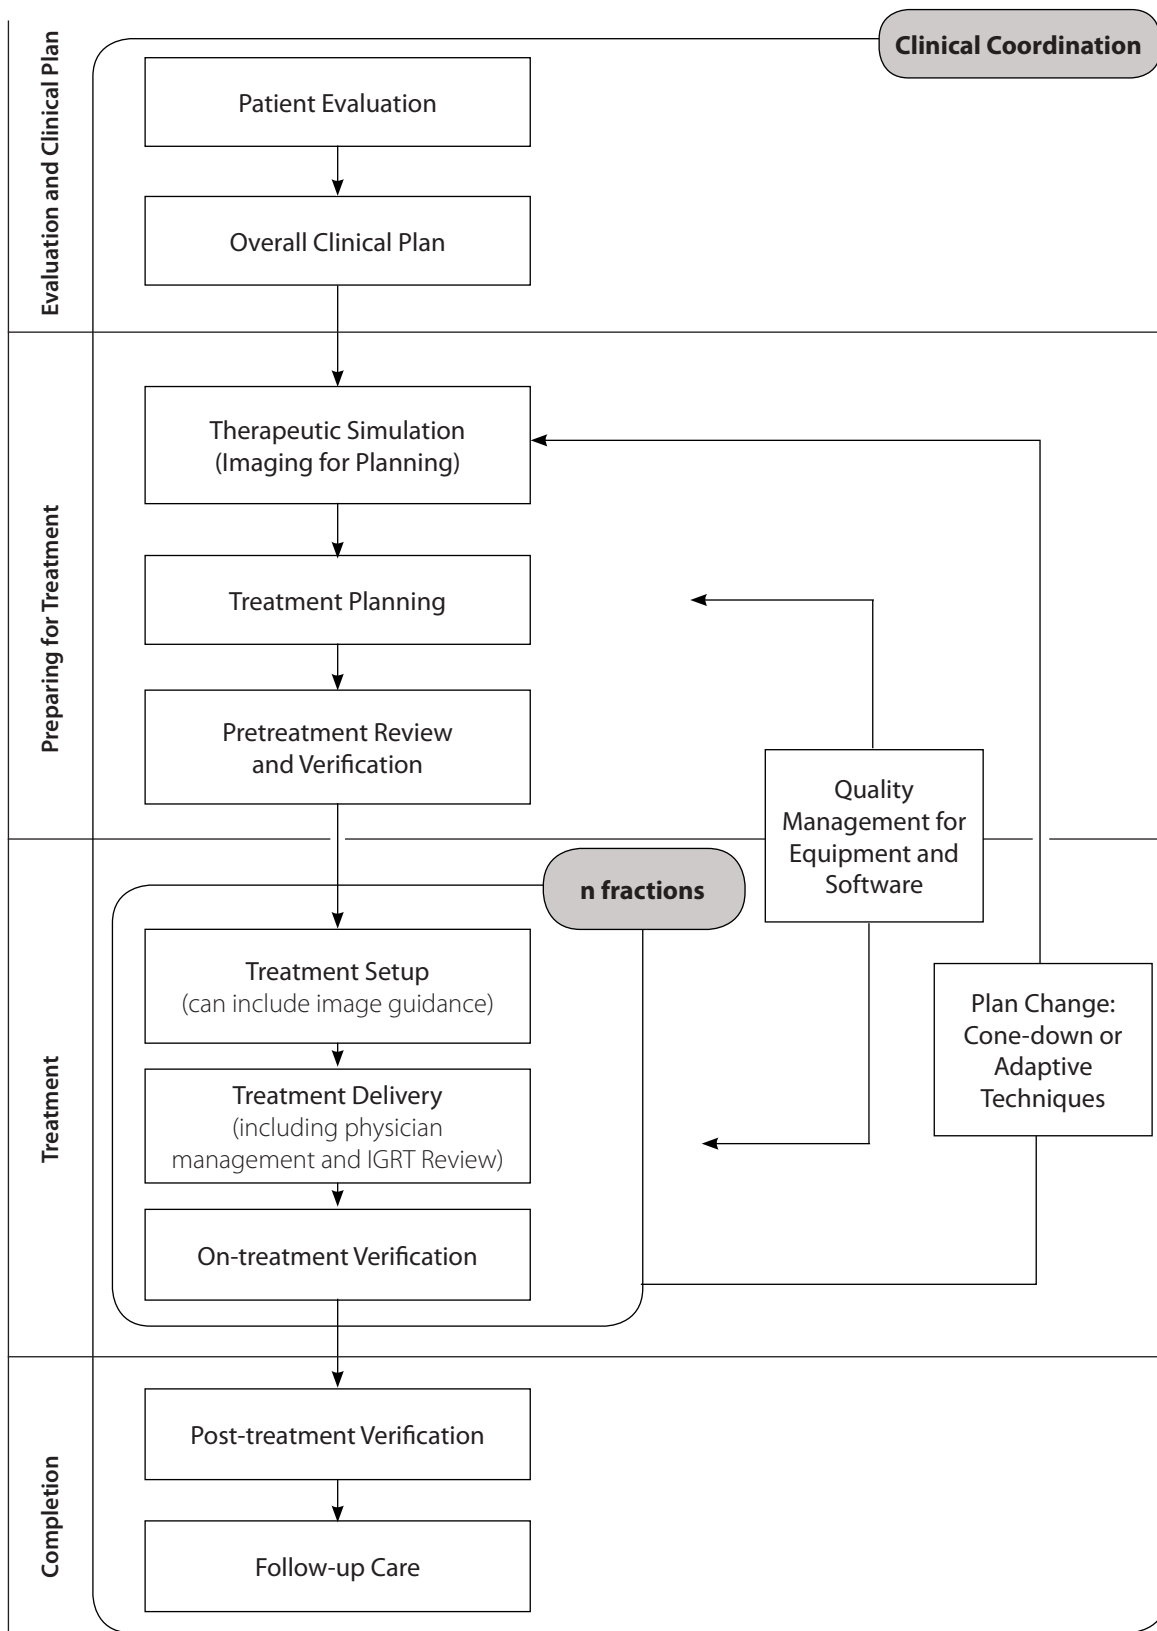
Clinical Coordination

Evaluation and Clinical Plan

Patient Evaluation

Overall Clinical Plan

Preparing for Treatment

Therapeutic Simulation (Imaging for Planning)

Treatment Planning

Pretreatment Review and Verification

Quality Management for Equipment and Software

Treatment

n fractions

Treatment Setup (can include image guidance)

Treatment Delivery (including physician management and IGRT Review)

On-treatment Verification

Plan Change: Cone-down or Adaptive Techniques

Completion

Post-treatment Verification

Follow-up Care